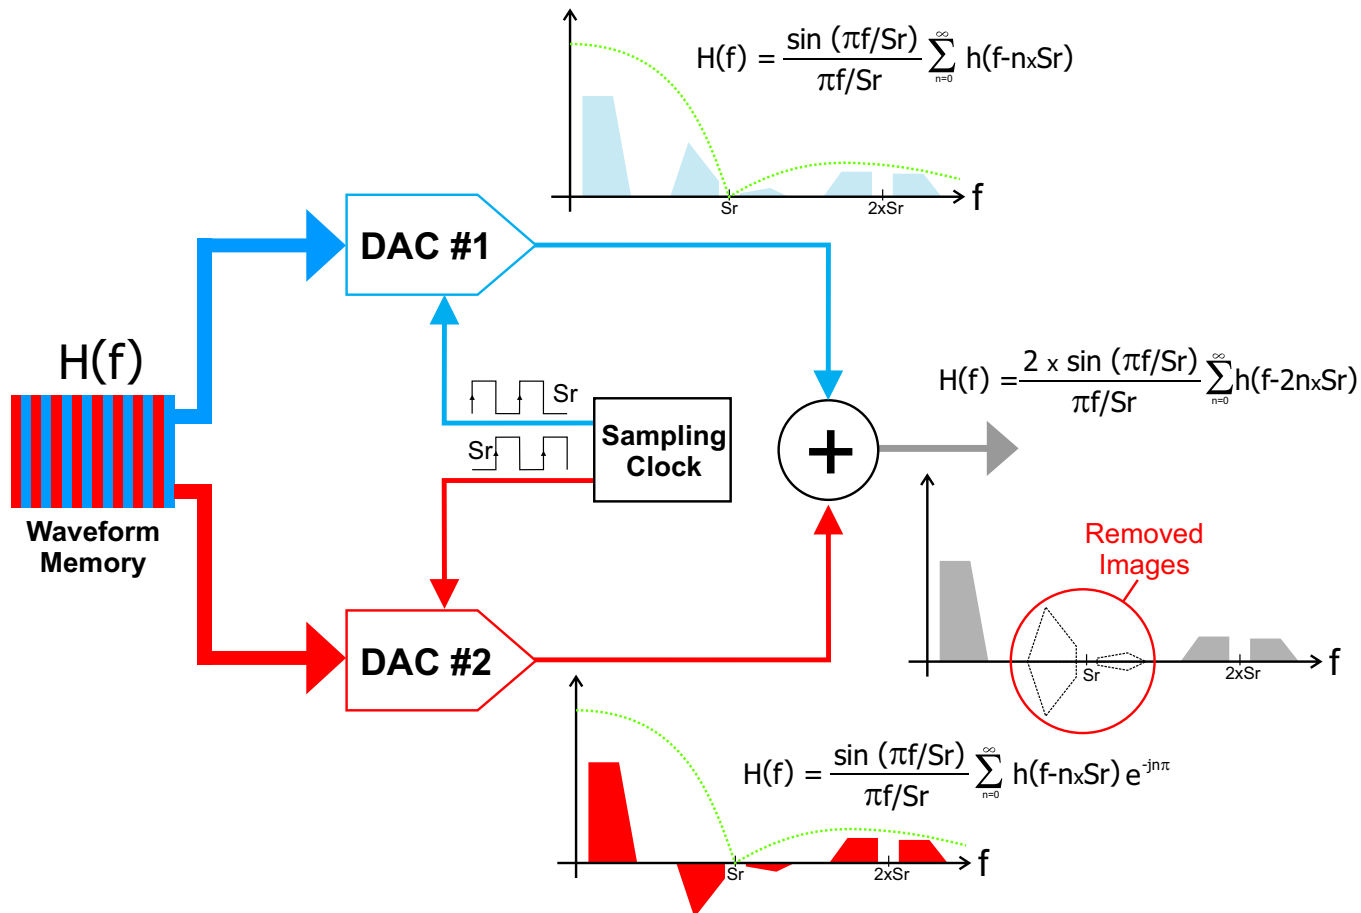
$H(f) = \frac{\sin(\pi f/Sr)}{\pi f/Sr} \sum_{n=0}^{\infty} h(f-n_x Sr)$

Sr

2xSr

f

DAC #1

H(f)

Sr

Sr

Sampling Clock

+

$H(f) = \frac{2 \times \sin(\pi f/Sr)}{\pi f/Sr} \sum_{n=0}^{\infty} h(f-2n_x Sr)$

Waveform Memory

Removed Images

Sr

2xSr

f

DAC #2

$H(f) = \frac{\sin(\pi f/Sr)}{\pi f/Sr} \sum_{n=0}^{\infty} h(f-n_x Sr)\, e^{-jn\pi}$

Sr

2xSr

f